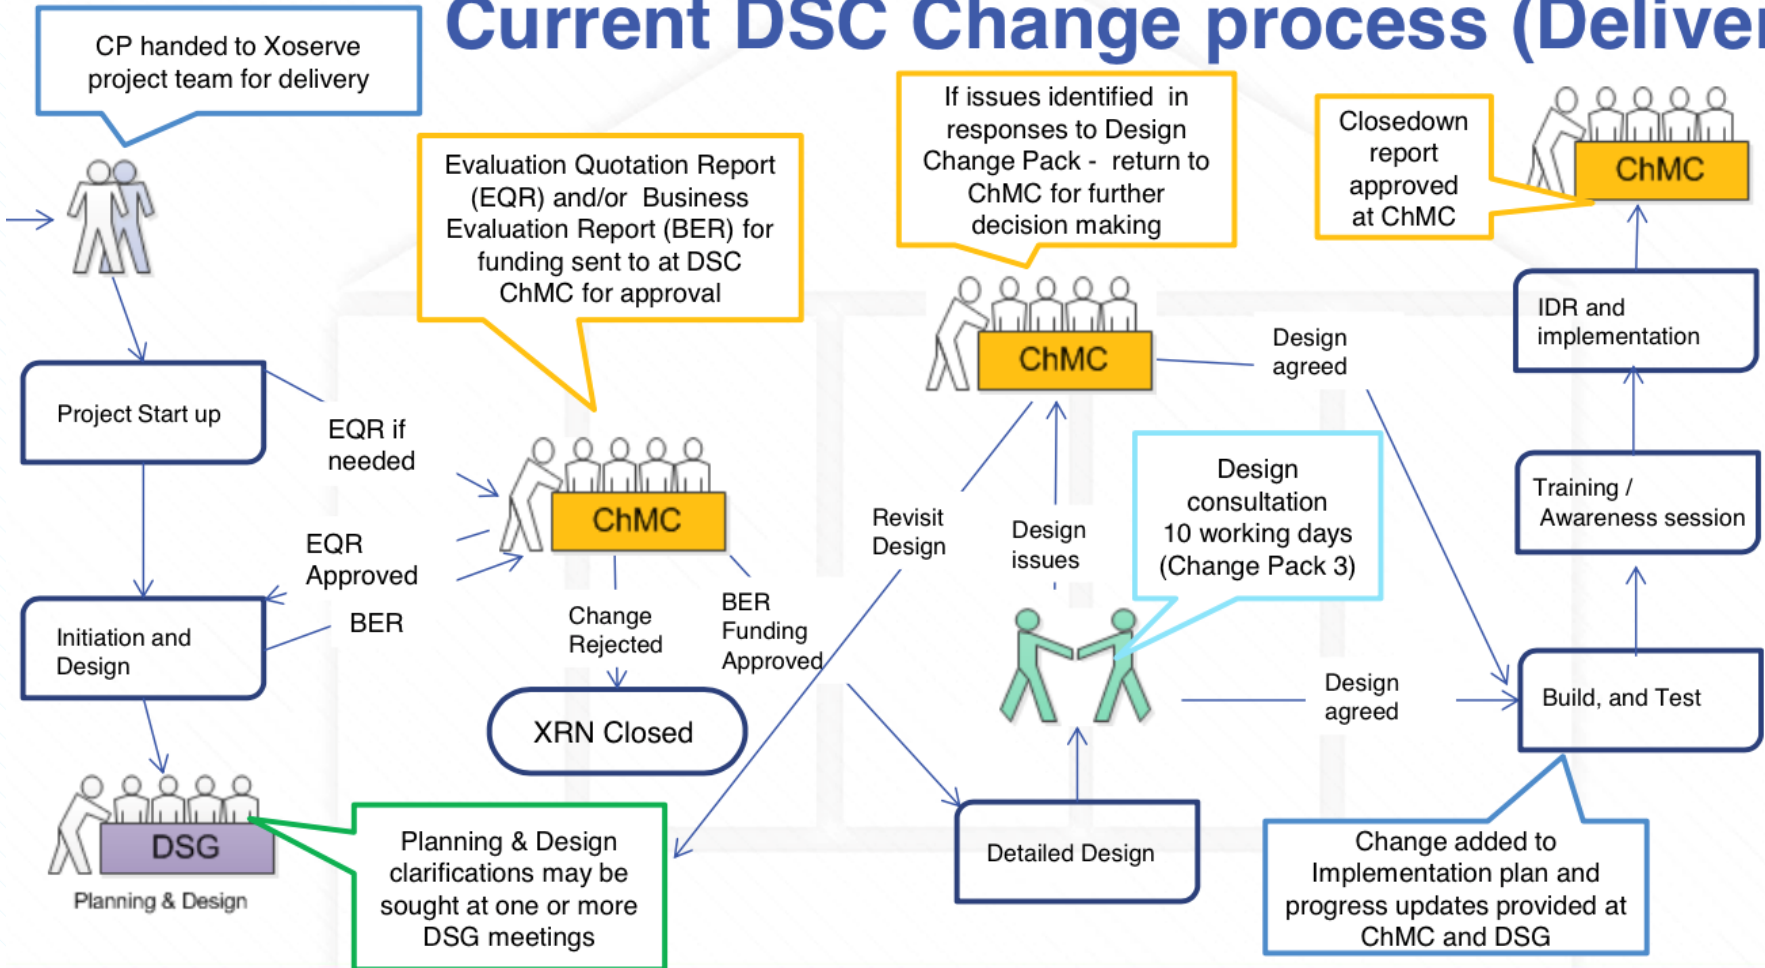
Current DSC Change process (Deliver

CP handed to Xoserve project team for delivery

Evaluation Quotation Report (EQR) and/or Business Evaluation Report (BER) for funding sent to at DSC ChMC for approval

If issues identified in responses to Design Change Pack - return to ChMC for further decision making

Closedown report approved at ChMC

ChMC

Project Start up

EQR if needed

EQR Approved

BER

ChMC

ChMC

Design agreed

IDR and implementation

Training / Awareness session

Revisit Design

Design issues

Design consultation 10 working days (Change Pack 3)

Change Rejected

BER Funding Approved

Initiation and Design

XRN Closed

Design agreed

Build, and Test

DSG

Planning & Design

Planning & Design clarifications may be sought at one or more DSG meetings

Detailed Design

Change added to Implementation plan and progress updates provided at ChMC and DSG